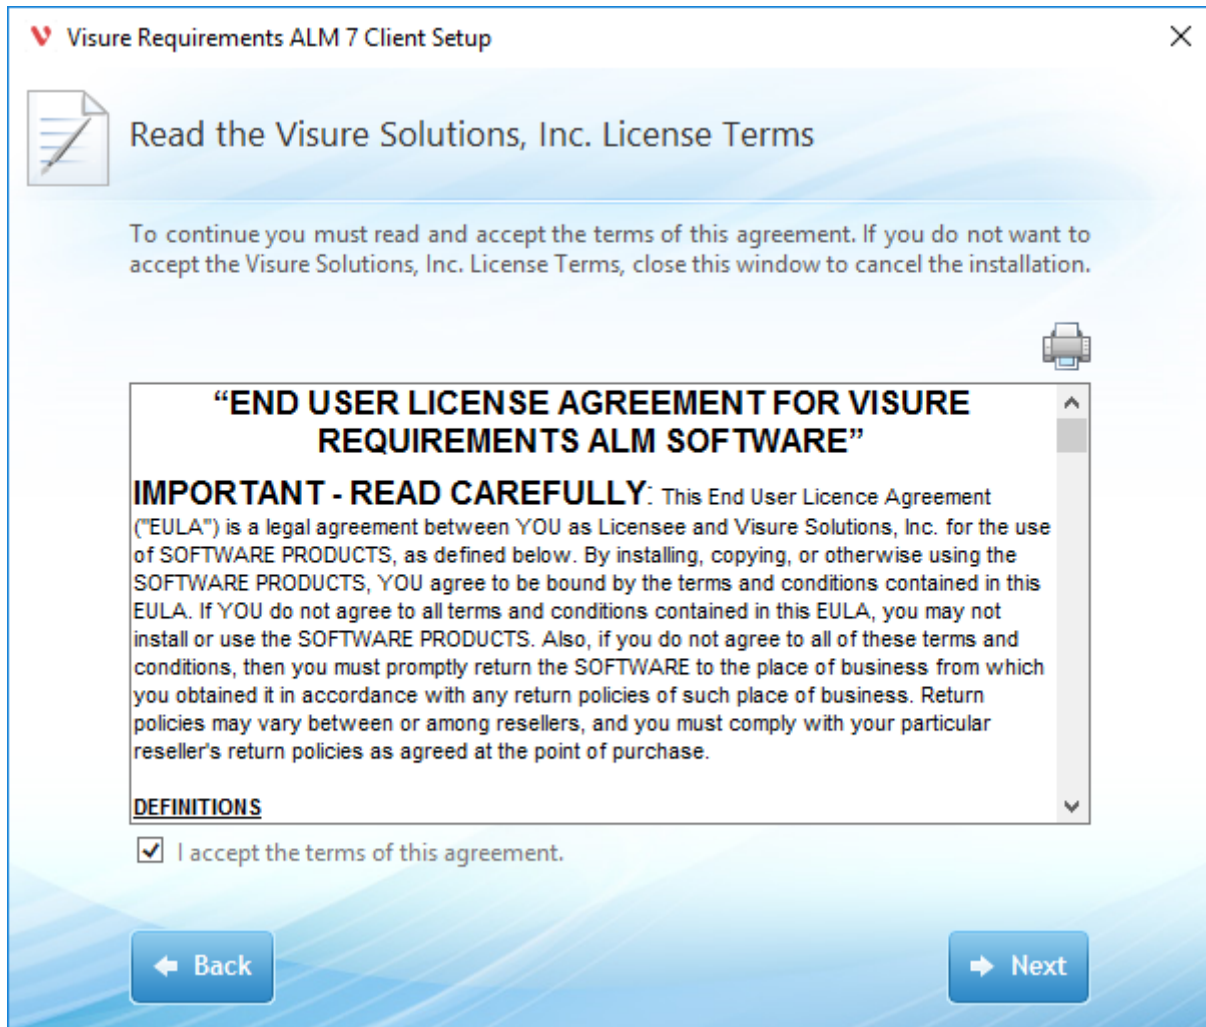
Visure Requirements ALM 7 Client Setup

Read the Visure Solutions, Inc. License Terms

To continue you must read and accept the terms of this agreement. If you do not want to accept the Visure Solutions, Inc. License Terms, close this window to cancel the installation.

“END USER LICENSE AGREEMENT FOR VISURE REQUIREMENTS ALM SOFTWARE”

IMPORTANT - READ CAREFULLY: This End User Licence Agreement ("EULA") is a legal agreement between YOU as Licensee and Visure Solutions, Inc. for the use of SOFTWARE PRODUCTS, as defined below. By installing, copying, or otherwise using the SOFTWARE PRODUCTS, YOU agree to be bound by the terms and conditions contained in this EULA. If YOU do not agree to all terms and conditions contained in this EULA, you may not install or use the SOFTWARE PRODUCTS. Also, if you do not agree to all of these terms and conditions, then you must promptly return the SOFTWARE to the place of business from which you obtained it in accordance with any return policies of such place of business. Return policies may vary between or among resellers, and you must comply with your particular reseller's return policies as agreed at the point of purchase.

DEFINITIONS

I accept the terms of this agreement.

Back

Next